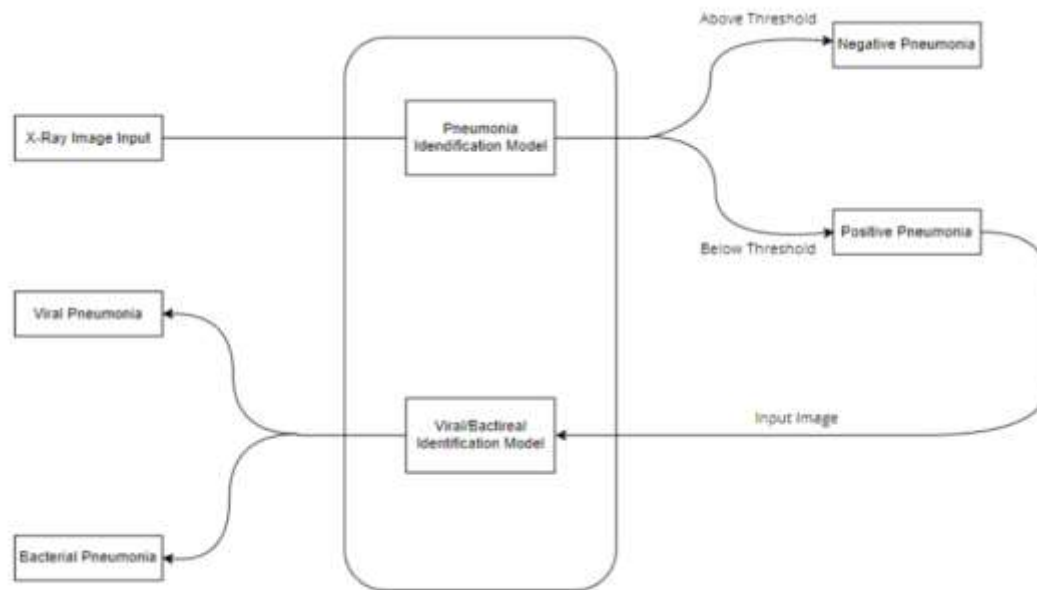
X-Ray Image Input

Pneumonia Idendification Model

Above Threshold

Negative Pneumonia

Below Threshold

Positive Pneumonia

Input Image

Viral/Bactireal Identification Model

Viral Pneumonia

Bacterial Pneumonia